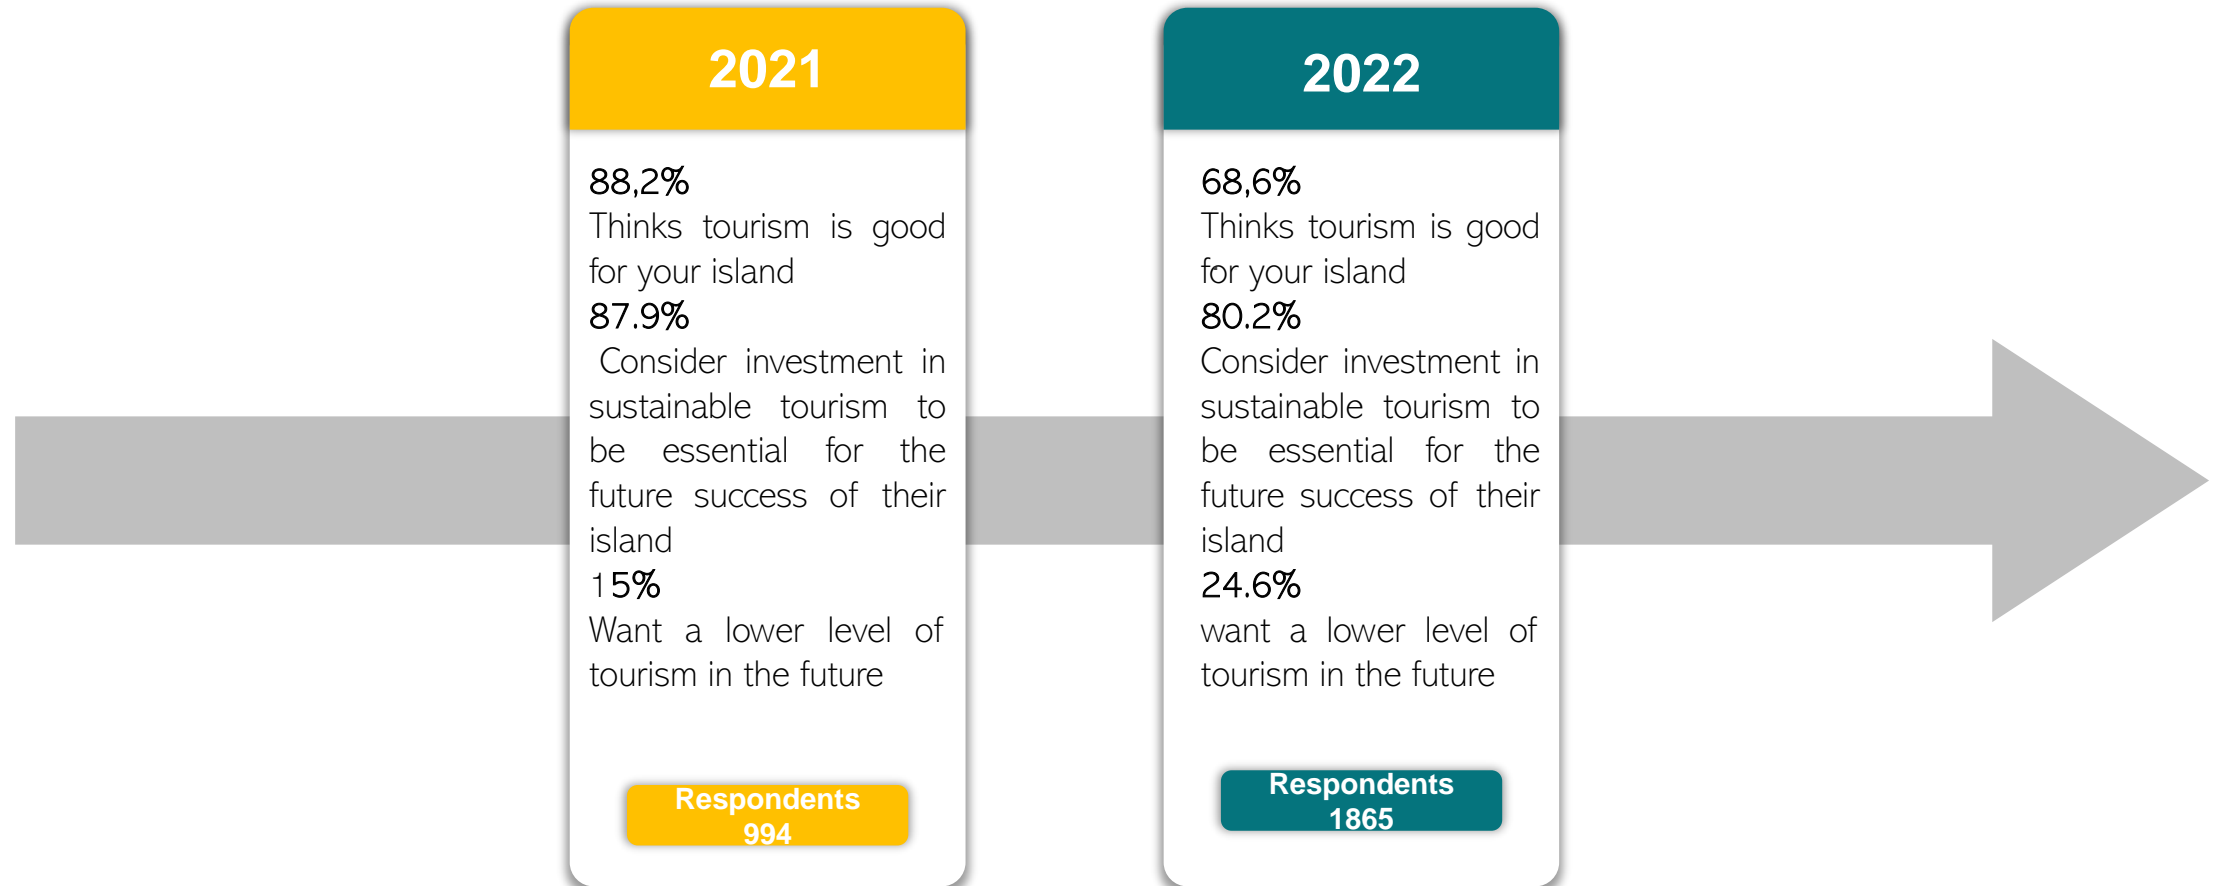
2021

88,2%
Thinks tourism is good for your island
87.9%
Consider investment in sustainable tourism to be essential for the future success of their island
15%
Want a lower level of tourism in the future

Respondents
994

2022

68,6%
Thinks tourism is good for your island
80.2%
Consider investment in sustainable tourism to be essential for the future success of their island
24.6%
want a lower level of tourism in the future

Respondents
1865